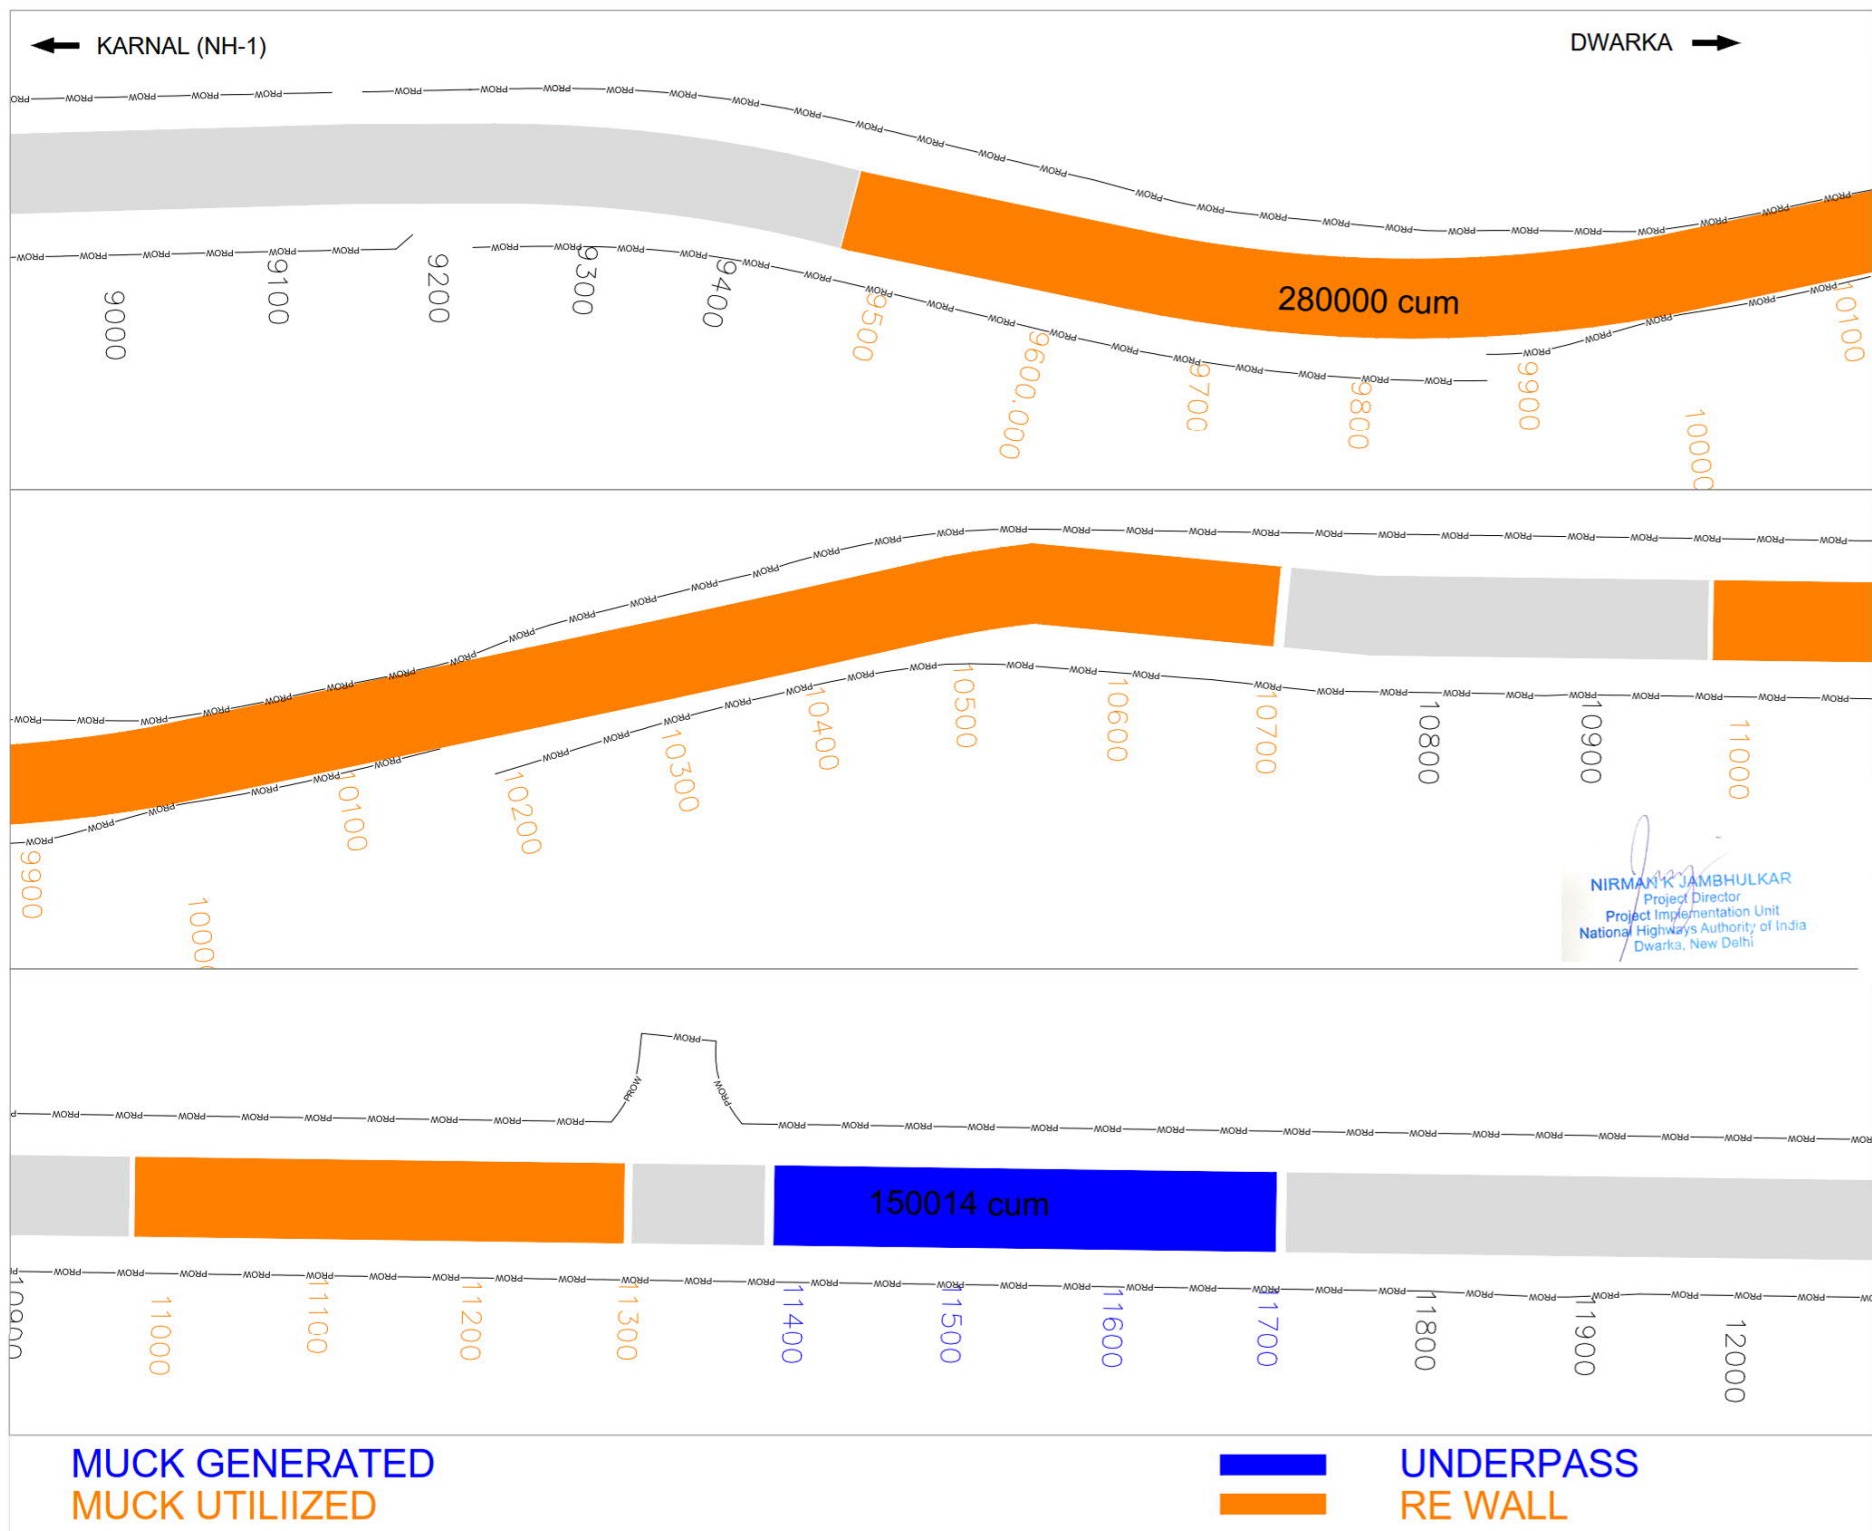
KARNAL (NH-1)

DWARKA

280000 cum

9000 9100 9200 9300 9400 9500 9600.000 9700 9800 9900 10000 10100

9900 10000 10100 10200 10300 10400 10500 10600 10700 10800 10900 11000

NIRMAN K JAMBHULKAR
Project Director
Project Implementation Unit
National Highways Authority of India
Dwarka, New Delhi

150014 cum

10900 11000 11100 11200 11300 11400 11500 11600 11700 11800 11900 12000

MUCK GENERATED
MUCK UTILIIZED

UNDERPASS
RE WALL